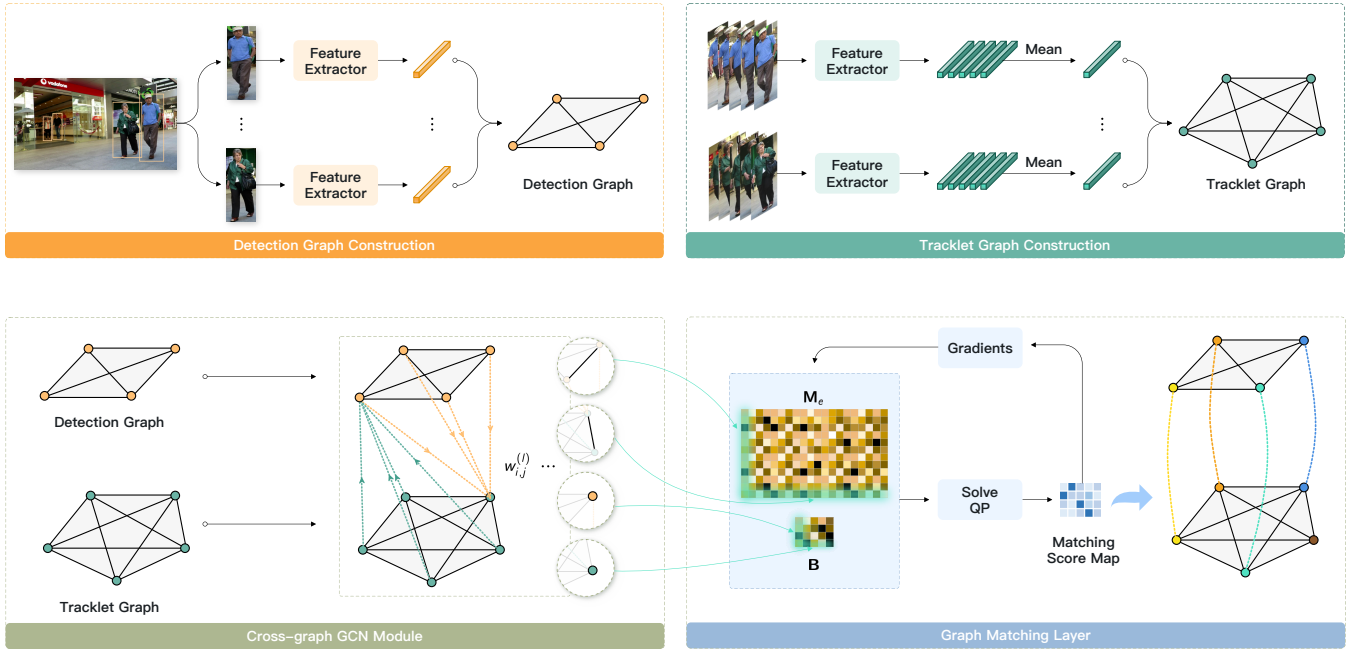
Feature Extractor

Feature Extractor

Detection Graph

Detection Graph Construction

Feature Extractor

Mean

Feature Extractor

Mean

Tracklet Graph

Tracklet Graph Construction

Detection Graph

Tracklet Graph

$w_{i,j}^{(l)}$ ...

Cross-graph GCN Module

Gradients

$\mathbf{M}_e$

$\mathbf{B}$

Solve QP

Matching Score Map

Graph Matching Layer